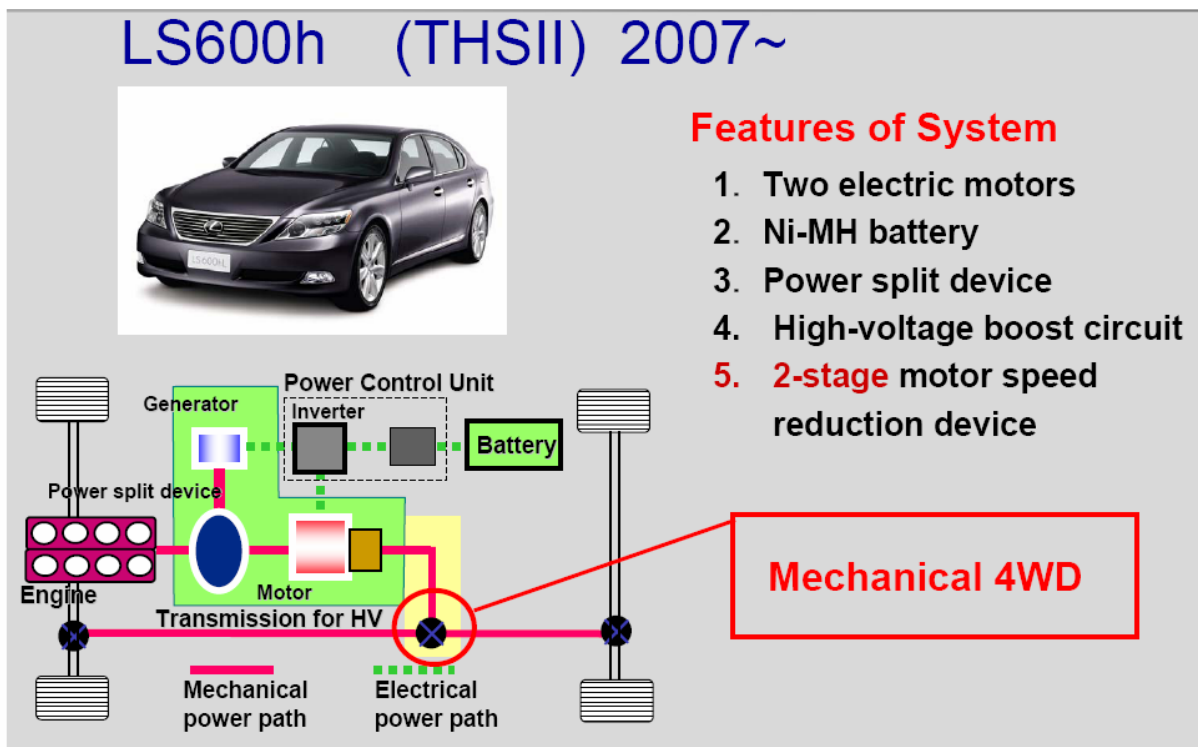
LS600h (THSII) 2007~

LS600h

Features of System

1. Two electric motors
2. Ni-MH battery
3. Power split device
4. High-voltage boost circuit
5. 2-stage motor speed reduction device

Power Control Unit

Generator

Inverter

Battery

Power split device

Engine

Motor

Transmission for HV

Mechanical 4WD

Mechanical power path

Electrical power path